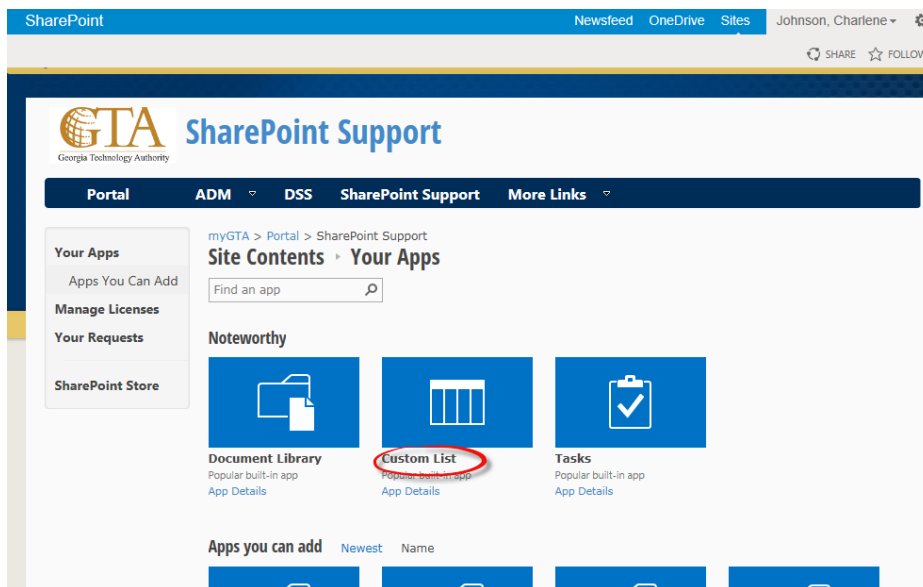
SharePoint Newsfeed OneDrive Sites Johnson, Charlene

SHARE FOLLOW

GTA Georgia Technology Authority

SharePoint Support

Portal ADM DSS SharePoint Support More Links

Your Apps
Apps You Can Add
Manage Licenses
Your Requests
SharePoint Store

myGTA > Portal > SharePoint Support

Site Contents ▸ Your Apps

Find an app

Noteworthy

Document Library
Popular built-in app
App Details

Custom List
Popular built-in app
App Details

Tasks
Popular built-in app
App Details

Apps you can add Newest Name